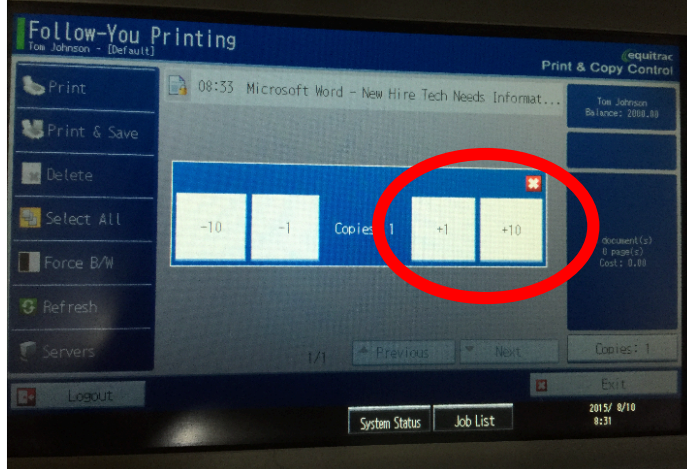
Follow-You Printing
Tom Johnson - [Default]

equitrac
Print & Copy Control

Print

Print & Save

Delete

Select All

Force B/W

Refresh

Servers

08:33 Microsoft Word - New Hire Tech Needs Informat...

Tom Johnson
Balance: 2000.00

-10

-1

Copies 1

+1

+10

document(s)
0 page(s)
Cost: 0.00

1/1

Previous

Next

Copies: 1

Logout

Exit

System Status

Job List

2015/ 8/10
8:31